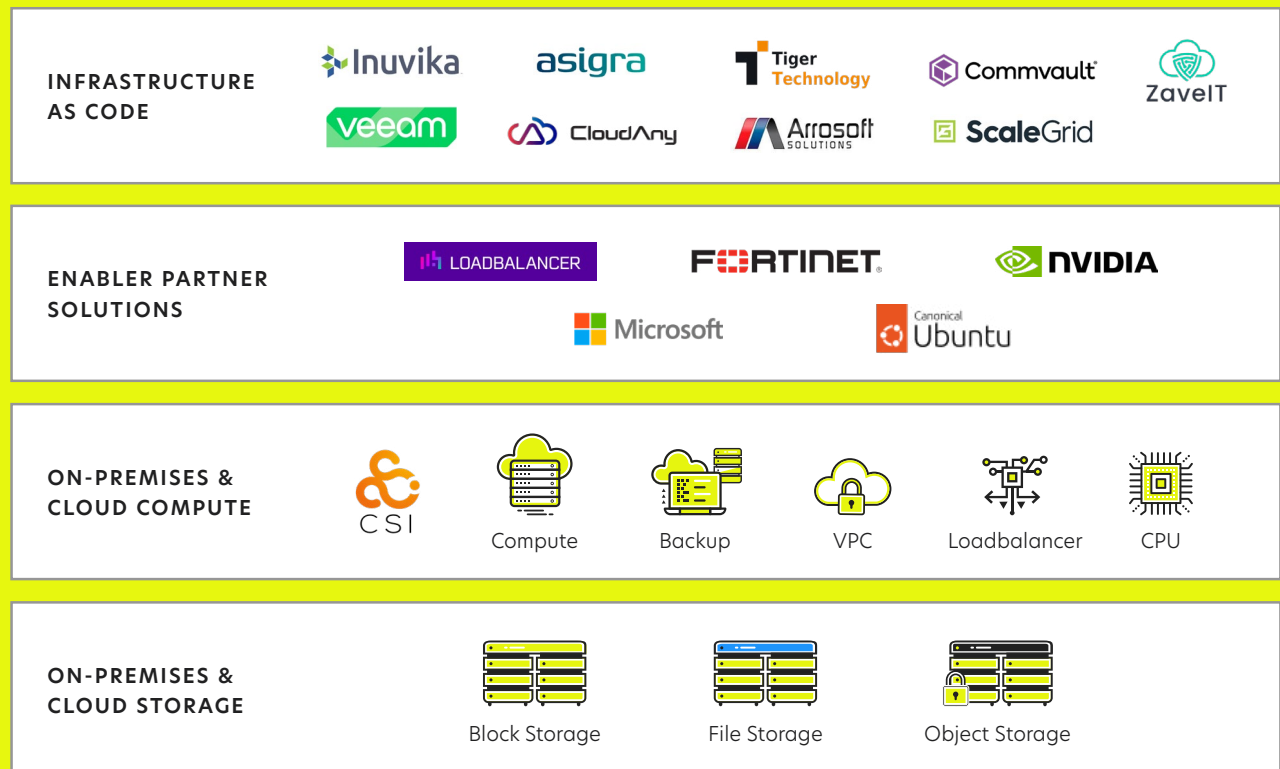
INFRASTRUCTURE AS CODE

Inuvika
asigra
Tiger Technology
Commvault
ZaveIT
veeam
CloudAny
Arrosoft SOLUTIONS
ScaleGrid

ENABLER PARTNER SOLUTIONS

LOADBALANCER
FORTINET
NVIDIA
Microsoft
Canonical Ubuntu

ON-PREMISES & CLOUD COMPUTE

CSI
Compute
Backup
VPC
Loadbalancer
CPU

ON-PREMISES & CLOUD STORAGE

Block Storage
File Storage
Object Storage